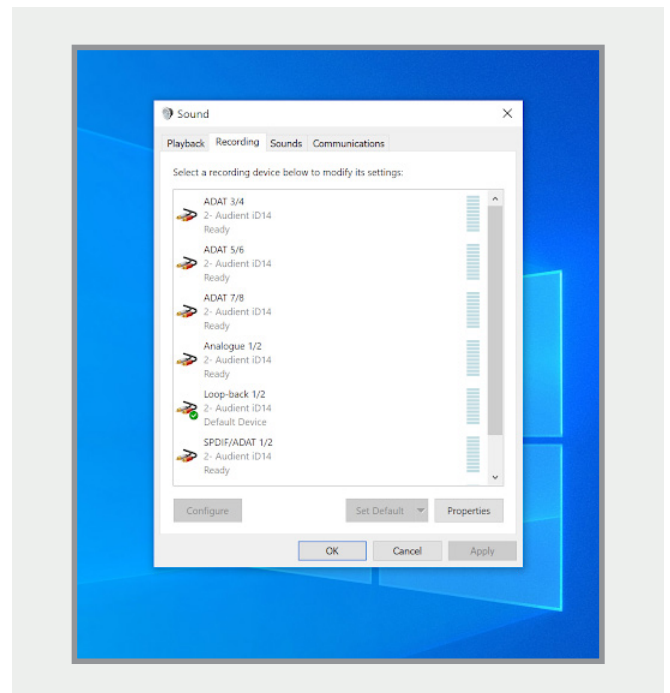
Sound

Playback Recording Sounds Communications

Select a recording device below to modify its settings:

ADAT 3/4
2- Audient iD14
Ready

ADAT 5/6
2- Audient iD14
Ready

ADAT 7/8
2- Audient iD14
Ready

Analogue 1/2
2- Audient iD14
Ready

Loop-back 1/2
2- Audient iD14
Default Device

SPDIF/ADAT 1/2
2- Audient iD14
Ready

Configure Set Default Properties

OK Cancel Apply